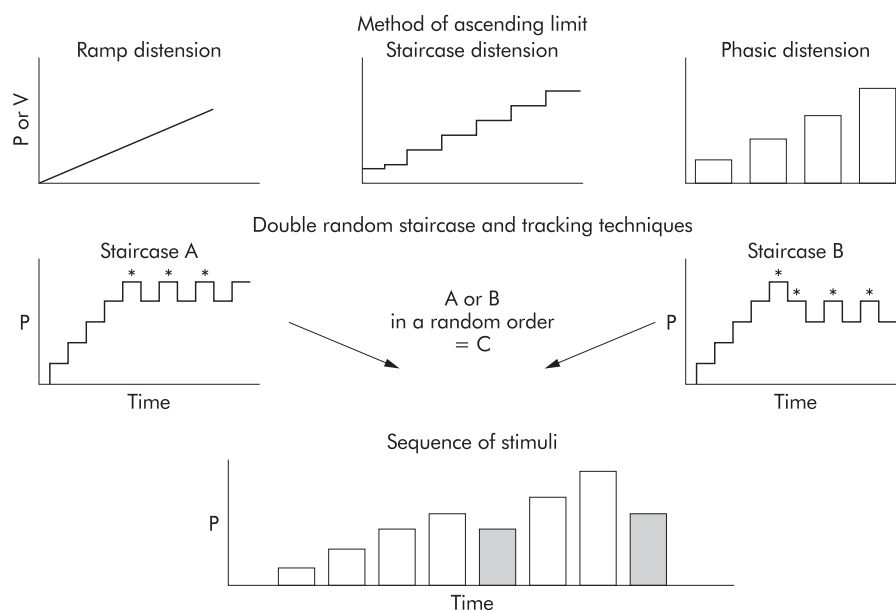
Method of ascending limit

Ramp distension

P or V

Staircase distension

Phasic distension

Double random staircase and tracking techniques

Staircase A

P

\* \* \*

Time

A or B
in a random order
= C

Staircase B

P

\*
\* \* \*

Time

Sequence of stimuli

P

Time